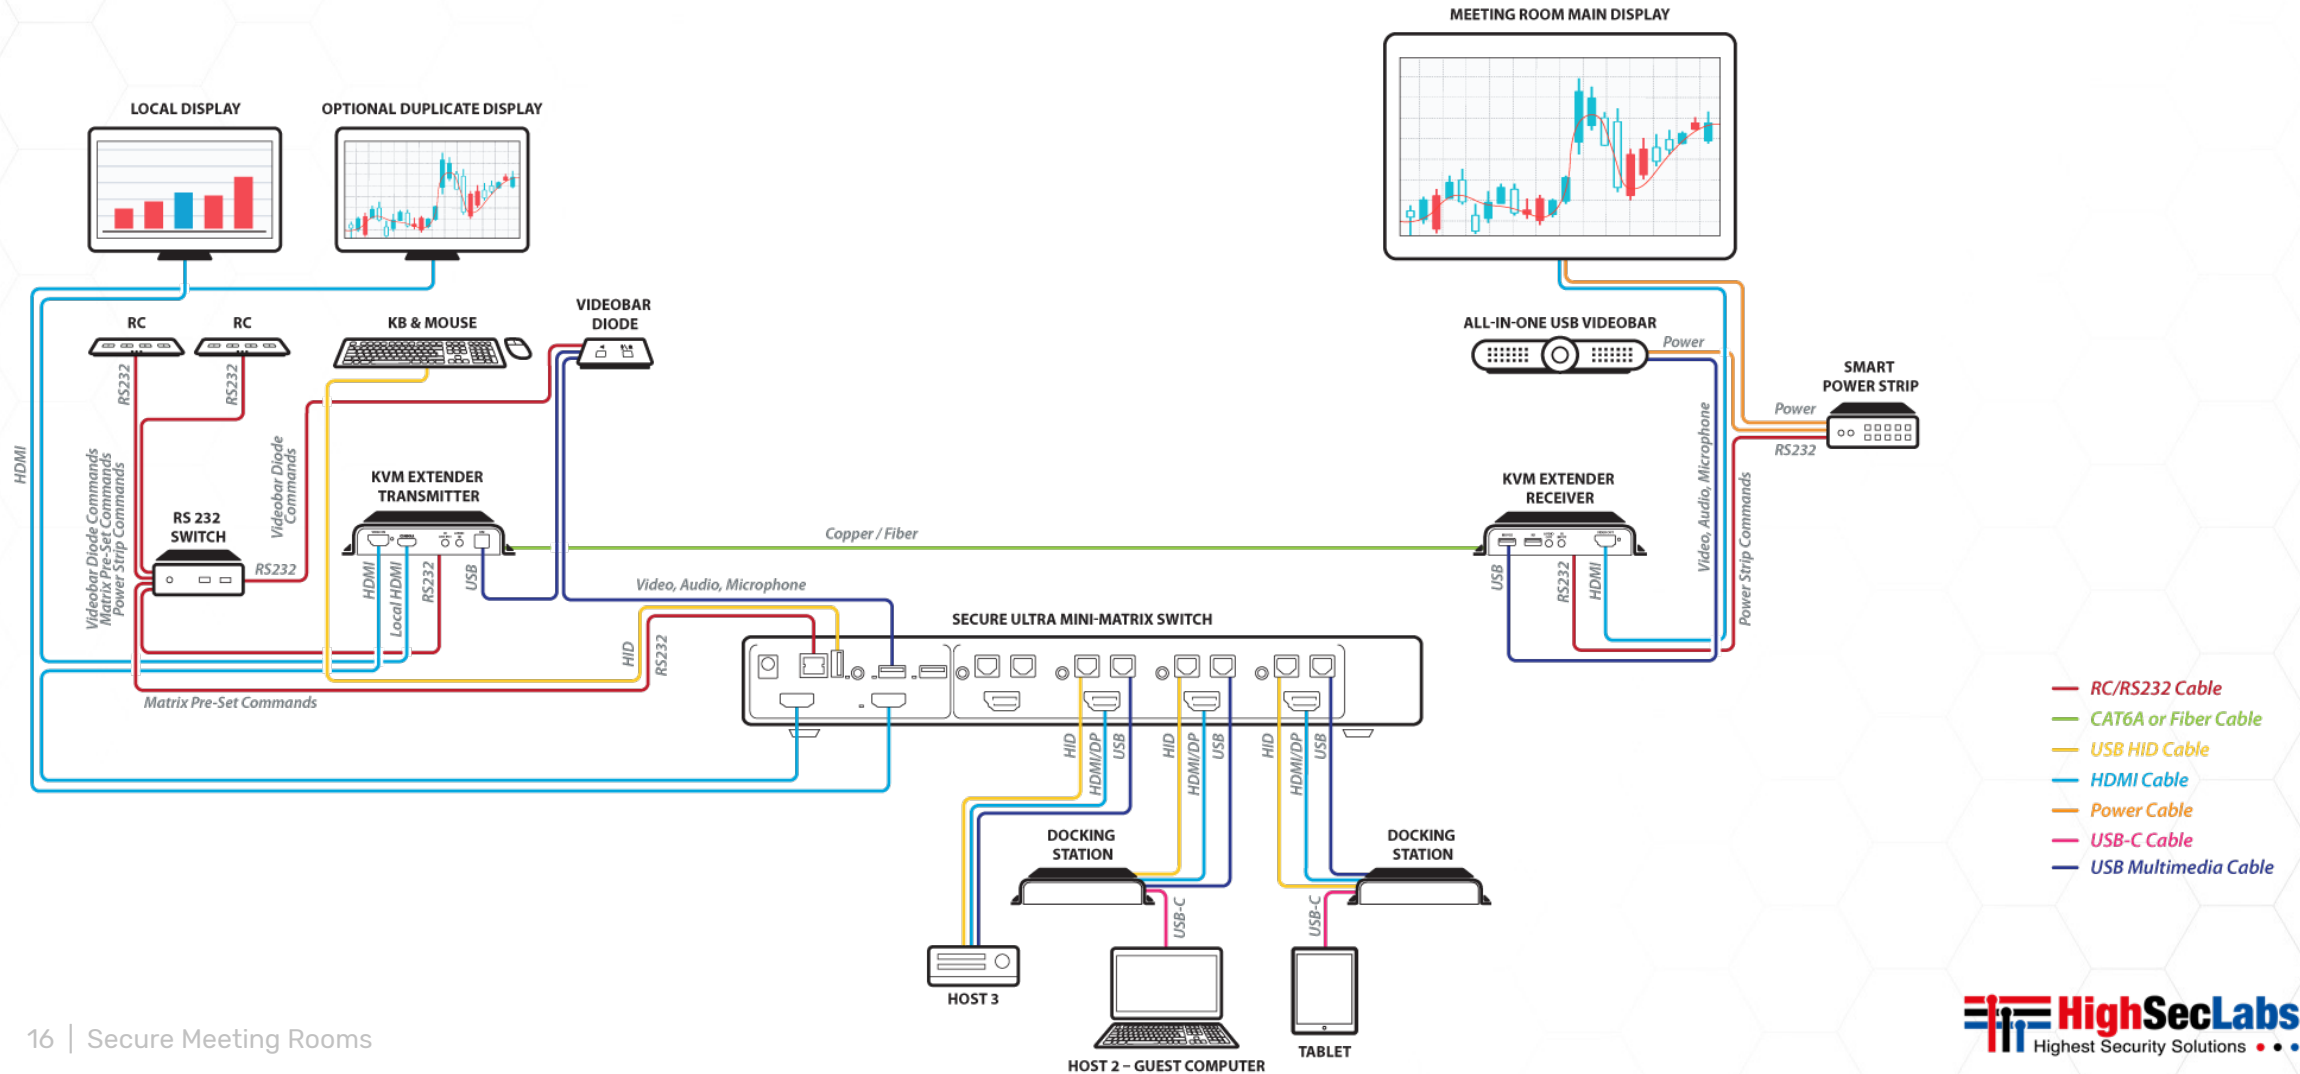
MEETING ROOM MAIN DISPLAY

LOCAL DISPLAY

OPTIONAL DUPLICATE DISPLAY

RC

RC

KB & MOUSE

VIDEOBAR DIODE

ALL-IN-ONE USB VIDEOBAR

Power

SMART POWER STRIP

Power

RS232

HDMI

RS232

RS232

Videobar Diode Commands
Matrix Pre-Set Commands
Power Strip Commands

Videobar Diode Commands

KVM EXTENDER TRANSMITTER

KVM EXTENDER RECEIVER

Video, Audio, Microphone

Power Strip Commands

RS 232 SWITCH

RS232

Copper / Fiber

HDMI

Local HDMI

RS232

USB

USB

RS232

HDMI

Video, Audio, Microphone

HID

RS232

SECURE ULTRA MINI-MATRIX SWITCH

Matrix Pre-Set Commands

HID

HDMI/DP

USB

HID

HDMI/DP

USB

HID

HDMI/DP

USB

DOCKING STATION

DOCKING STATION

USB-C

USB-C

HOST 3

HOST 2 – GUEST COMPUTER

TABLET

RC/RS232 Cable
CAT6A or Fiber Cable
USB HID Cable
HDMI Cable
Power Cable
USB-C Cable
USB Multimedia Cable

16 | Secure Meeting Rooms

HighSecLabs
Highest Security Solutions